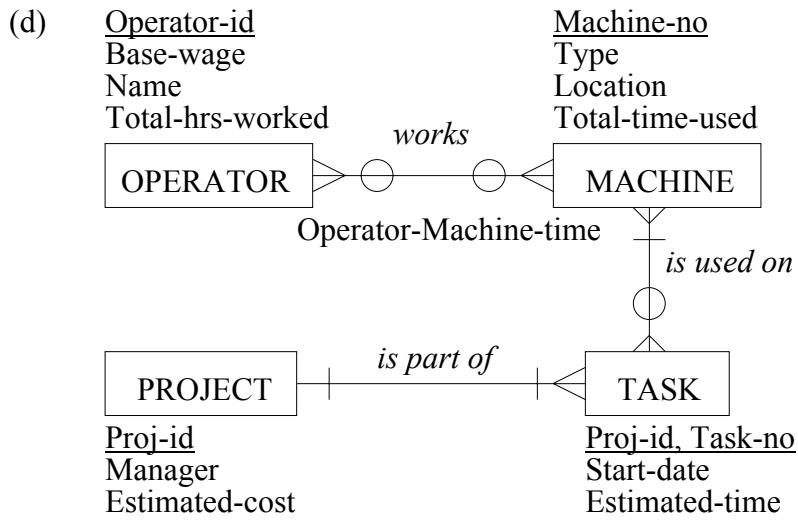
(d)

Operator-id
Base-wage
Name
Total-hrs-worked

Machine-no
Type
Location
Total-time-used

works

OPERATOR

MACHINE

Operator-Machine-time

is used on

is part of

PROJECT

TASK

Proj-id
Manager
Estimated-cost

Proj-id, Task-no
Start-date
Estimated-time